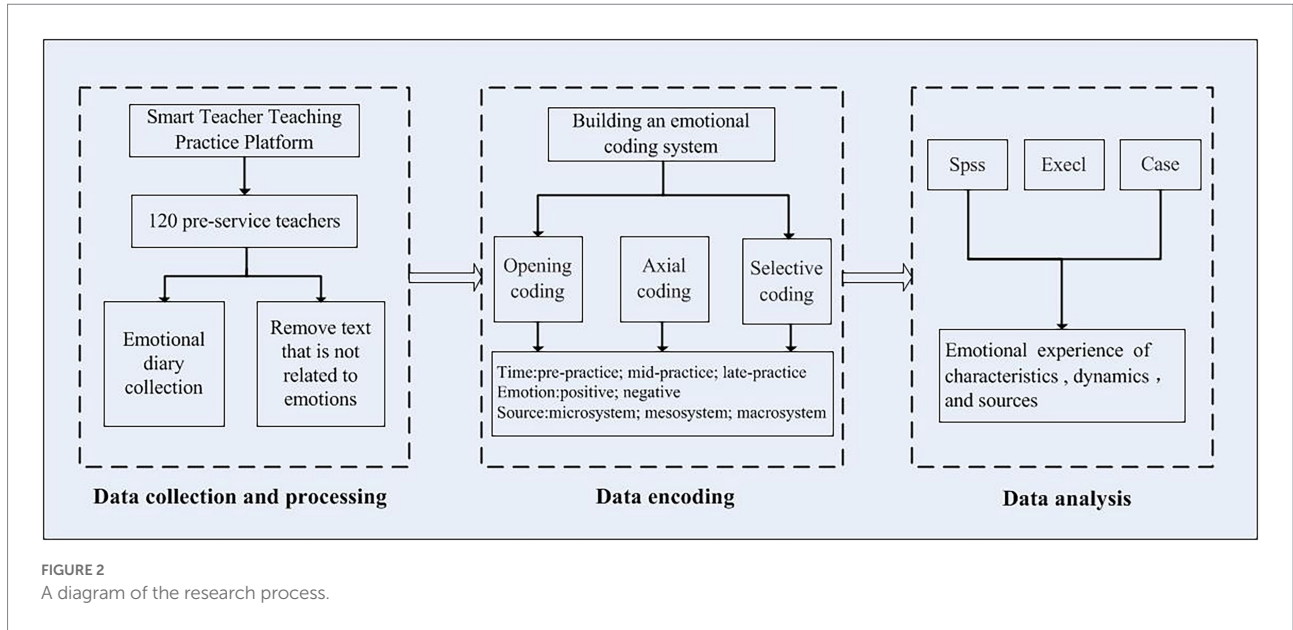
Smart Teacher Teaching Practice Platform

120 pre-service teachers

Emotional diary collection

Remove text that is not related to emotions

Data collection and processing

Building an emotional coding system

Opening coding

Axial coding

Selective coding

Time:pre-practice; mid-practice; late-practice
Emotion:positive; negative
Source:microsystem; mesosystem; macrosystem

Data encoding

Spss

Execl

Case

Emotional experience of characteristics , dynamics , and sources

Data analysis

FIGURE 2
A diagram of the research process.